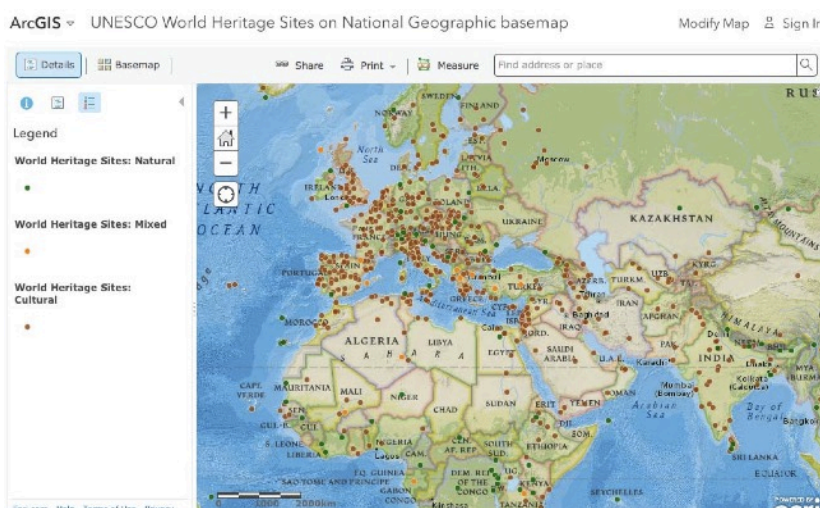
ArcGIS UNESCO World Heritage Sites on National Geographic basemap

Modify Map Sign In

Details Basemap Share Print Measure Find address or place

Legend

World Heritage Sites: Natural

World Heritage Sites: Mixed

World Heritage Sites: Cultural

SWEDEN FINLAND NORWAY North Sea ESTONIA LATVIA Moscow DEN. LITH. IRELAND London BELA. POLAND UKRAINE KAZAKHSTAN NORTH ATLANTIC OCEAN PORTUGAL TURKEY TURKM. UZB. KYRG. GREECE SYRIA AZERB. Tehran IRAN AFGHAN. MOROCCO Cairo ISR. JORD. IRAQ Baghdad PAK. ALGERIA LIBYA EGYPT SAUDI ARABIA U.A.E. Karachi INDIA SAHARA NEPAL Delhi CAPE VERDE MAURITANIA MALI NIGER CHAD SUDAN ERIT. YEMEN OMAN Mumbai (Bombay) Kolkata (Calcutta) Arabian Sea Bay of Bengal SEN. GUI.-B. S. LEONE LIBERIA NIGERIA Lagos CAM. CEN. AF. REP. SOUTH SUDAN ETHIOPIA DJI. SOMALIA SRI LANKA EQUATOR EQ. GUINEA SAO TOME AND PRINCIPE GABON CONGO DEM. REP. OF THE CONGO KENYA TANZANIA SEYCHELLES RUS MOUNTAINS HIMALAYA MYA Bangkok

0 1000 2000km